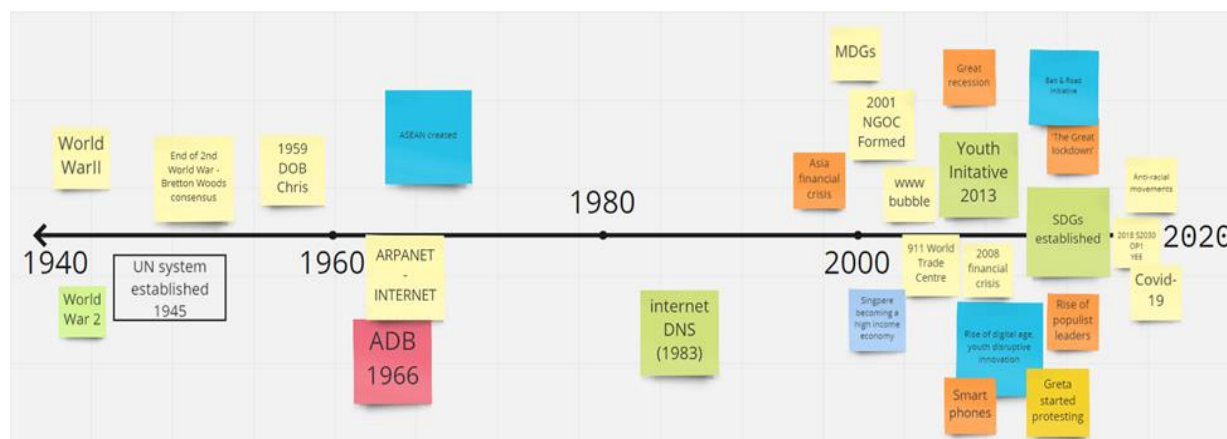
World WarII

End of 2nd World War - Bretton Woods consensus

1959 DOB Chris

ASEAN created

1980

MDGs

Great recession

Belt & Road Initiative

2001 NGOC Formed

'The Great lockdown'

Asia financial crisis

Youth Initative 2013

www bubble

Anti-racial movements

SDGs established

2018 S2030 OP1 YEE

1940

UN system established 1945

World War 2

1960

ARPANET - INTERNET

ADB 1966

internet DNS (1983)

2000

911 World Trade Centre

2008 financial crisis

2020

Covid-19

Singpare becoming a high income economy

Rise of digital age, youth disruptive innovation

Rise of populist leaders

Smart phones

Greta started protesting